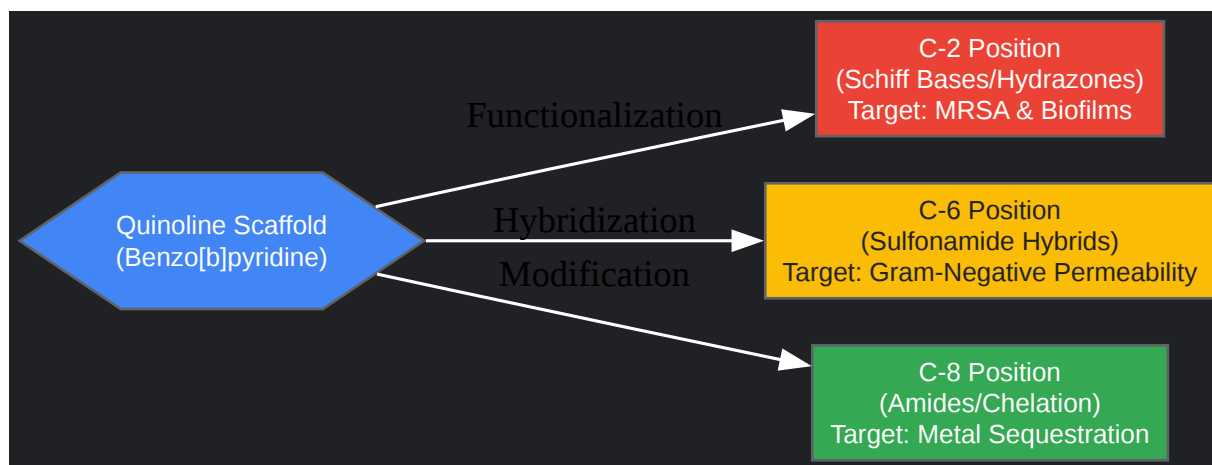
Quinoline Scaffold
(Benzo[b]pyridine)

Functionalization

C-2 Position
(Schiff Bases/Hydrazones)
Target: MRSA & Biofilms

Hybridization

C-6 Position
(Sulfonamide Hybrids)
Target: Gram-Negative Permeability

Modification

C-8 Position
(Amides/Chelation)
Target: Metal Sequestration